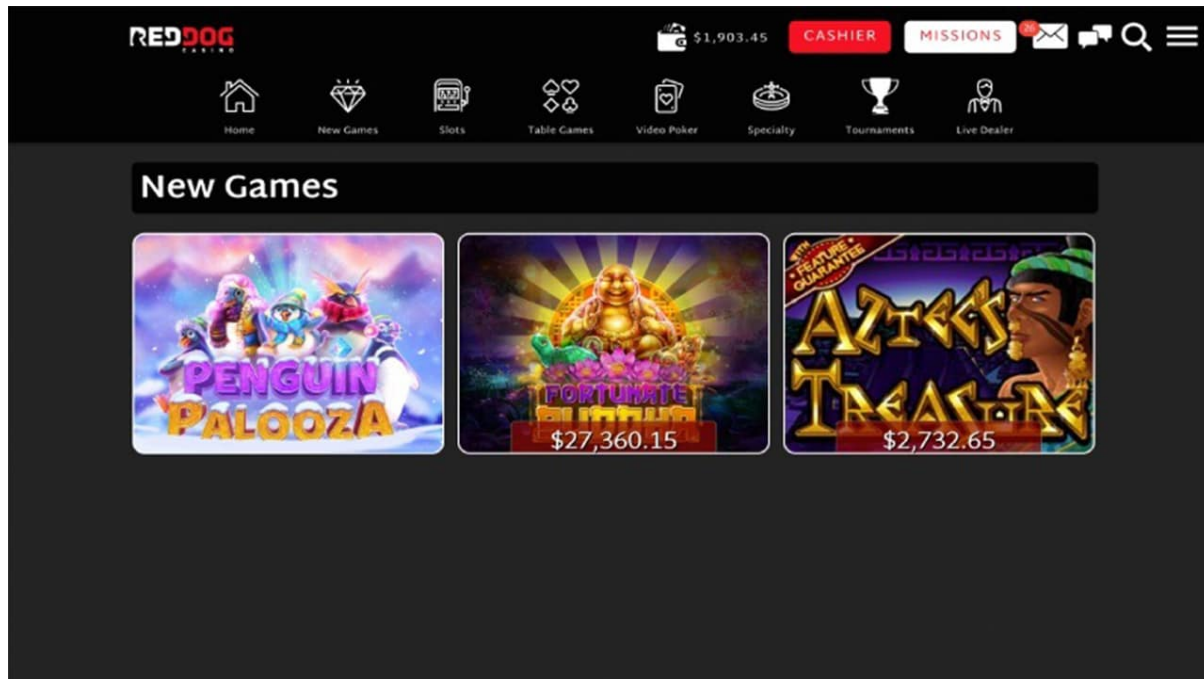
RED DOG CASINO

$1,903.45 CASHIER MISSIONS 20

Home New Games Slots Table Games Video Poker Specialty Tournaments Live Dealer

New Games

PENGUIN PALOOZA

FORTUNATE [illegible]
$27,360.15

WITH FEATURE GUARANTEE
AZTEC'S TREASURE
$2,732.65